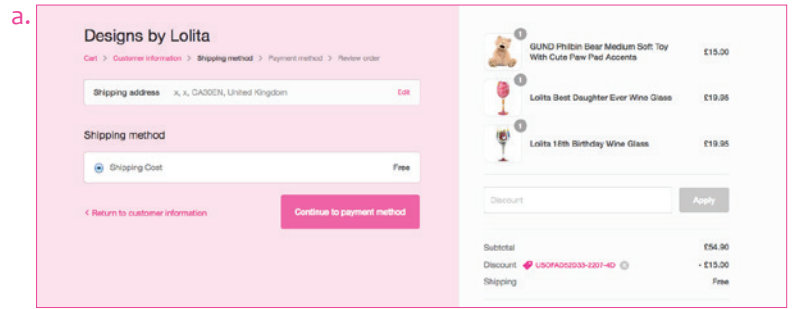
a.

Designs by Lolita

Cart > Customer information > Shipping method > Payment method > Review order

Shipping address x, x, CA30EN, United Kingdom Edit

Shipping method

Shipping Cost Free

< Return to customer information

Continue to payment method

1 GUND Philbin Bear Medium Soft Toy With Cute Paw Pad Accents £15.00

1 Lolita Best Daughter Ever Wine Glass £19.95

1 Lolita 18th Birthday Wine Glass £19.95

Discount

Apply

Subtotal £54.90

Discount USOFAD52D33-2207-4D - £15.00

Shipping Free